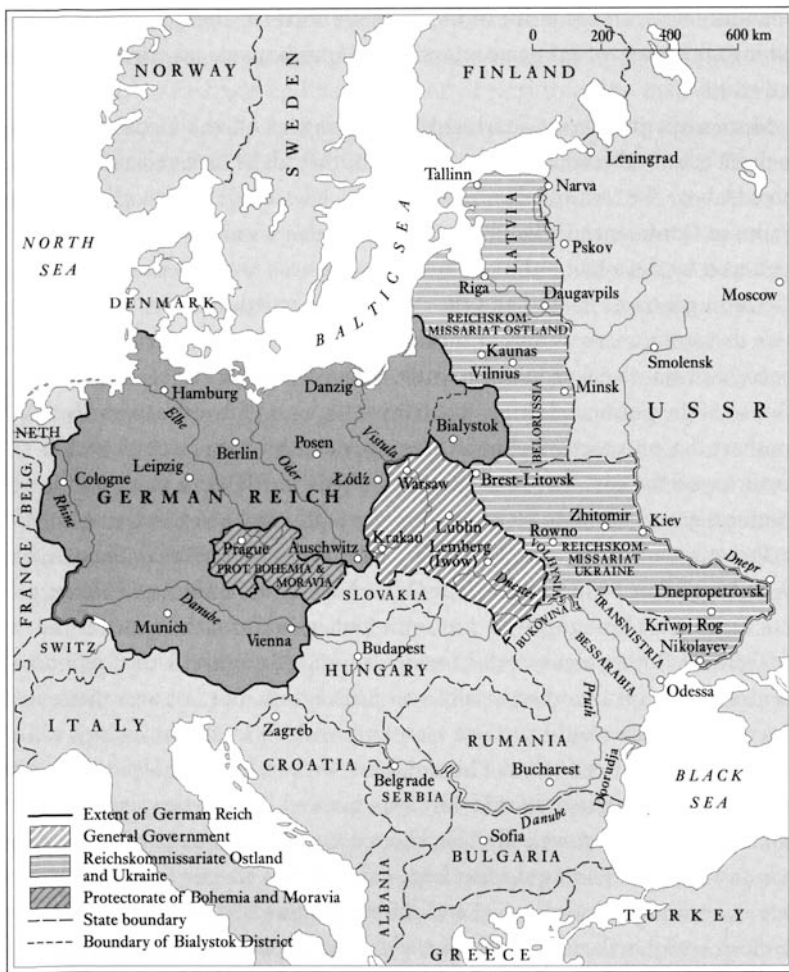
0 200 400 600 km

NORWAY
SWEDEN
FINLAND
Leningrad
Tallinn
Narva
NORTH SEA
LATVIA
Pskov
BALTIC SEA
Riga
Daugavpils
Moscow
DENMARK
REICHSKOMMISSARIAT OSTLAND
Kaunas
Vilnius
Minsk
Smolensk
Hamburg
Danzig
Elbe
Bialystok
U S S R
NETH
Posen
Vistula
Berlin
Oder
BELORUSSIA
Cologne
Leipzig
Łódź
Warsaw
Brest-Litovsk
BELG
Rhine
GERMAN REICH
Lublin
Zhitomir
Kiev
Prague
Auschwitz
Krakau
Lemberg (Lwow)
Rowno
VOLHYNIA
REICHSKOMMISSARIAT UKRAINE
Dnepr
PROT BOHEMIA & MORAVIA
Dnestr
FRANCE
SLOVAKIA
Dnepropetrovsk
Danube
BUKOVINA
TRANSNISTRIA
Kriwoj Rog
Munich
Vienna
Budapest
BESSARABIA
Nikolayev
SWITZ
HUNGARY
Pruth
Odessa
ITALY
Zagreb
CROATIA
RUMANIA
Belgrade
SERBIA
Bucharest
Dobrudja
BLACK SEA
Danube
Sofia
BULGARIA
ALBANIA
TURKEY
GREECE

Extent of German Reich
General Government
Reichskommissariate Ostland and Ukraine
Protectorate of Bohemia and Moravia
State boundary
Boundary of Bialystok District